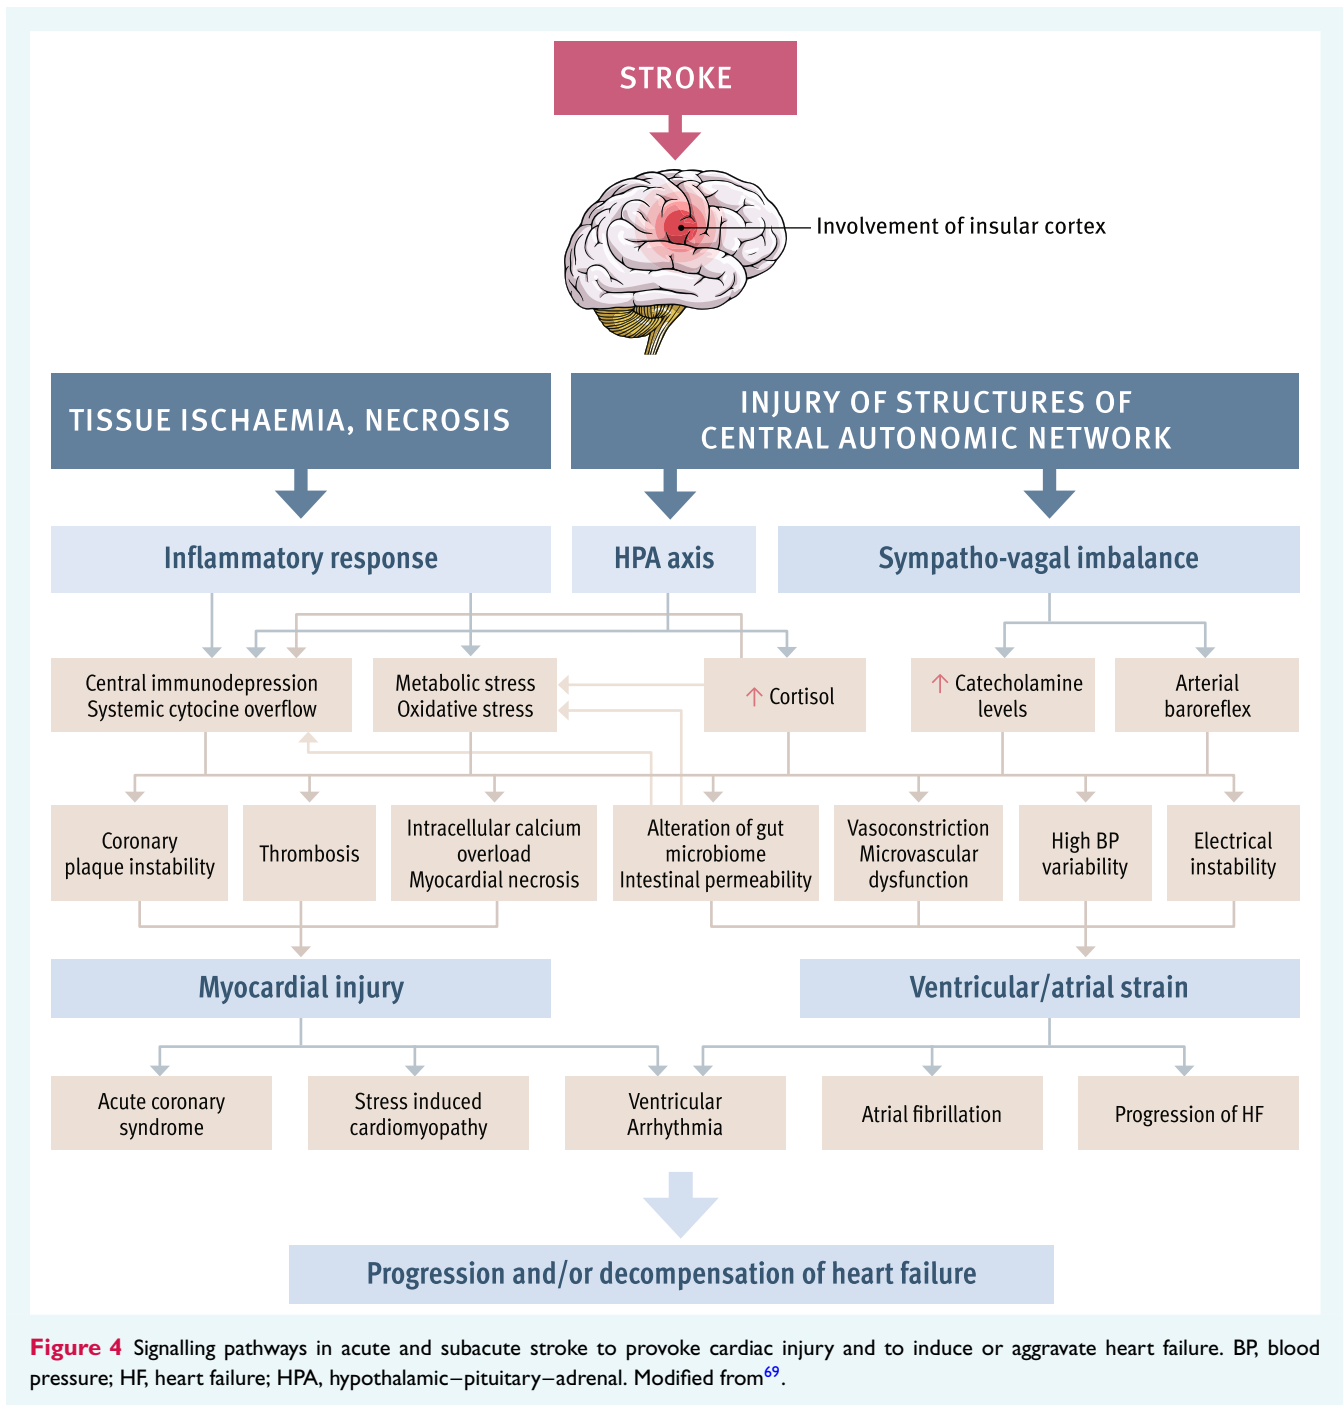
STROKE

Involvement of insular cortex

TISSUE ISCHAEMIA, NECROSIS

INJURY OF STRUCTURES OF CENTRAL AUTONOMIC NETWORK

Inflammatory response

HPA axis

Sympatho-vagal imbalance

Central immunodepression
Systemic cytocine overflow

Metabolic stress
Oxidative stress

↑ Cortisol

↑ Catecholamine levels

Arterial baroreflex

Coronary plaque instability

Thrombosis

Intracellular calcium overload
Myocardial necrosis

Alteration of gut microbiome
Intestinal permeability

Vasoconstriction
Microvascular dysfunction

High BP variability

Electrical instability

Myocardial injury

Ventricular/atrial strain

Acute coronary syndrome

Stress induced cardiomyopathy

Ventricular Arrhythmia

Atrial fibrillation

Progression of HF

Progression and/or decompensation of heart failure

Figure 4 Signalling pathways in acute and subacute stroke to provoke cardiac injury and to induce or aggravate heart failure. BP, blood pressure; HF, heart failure; HPA, hypothalamic–pituitary–adrenal. Modified from$^{69}$.